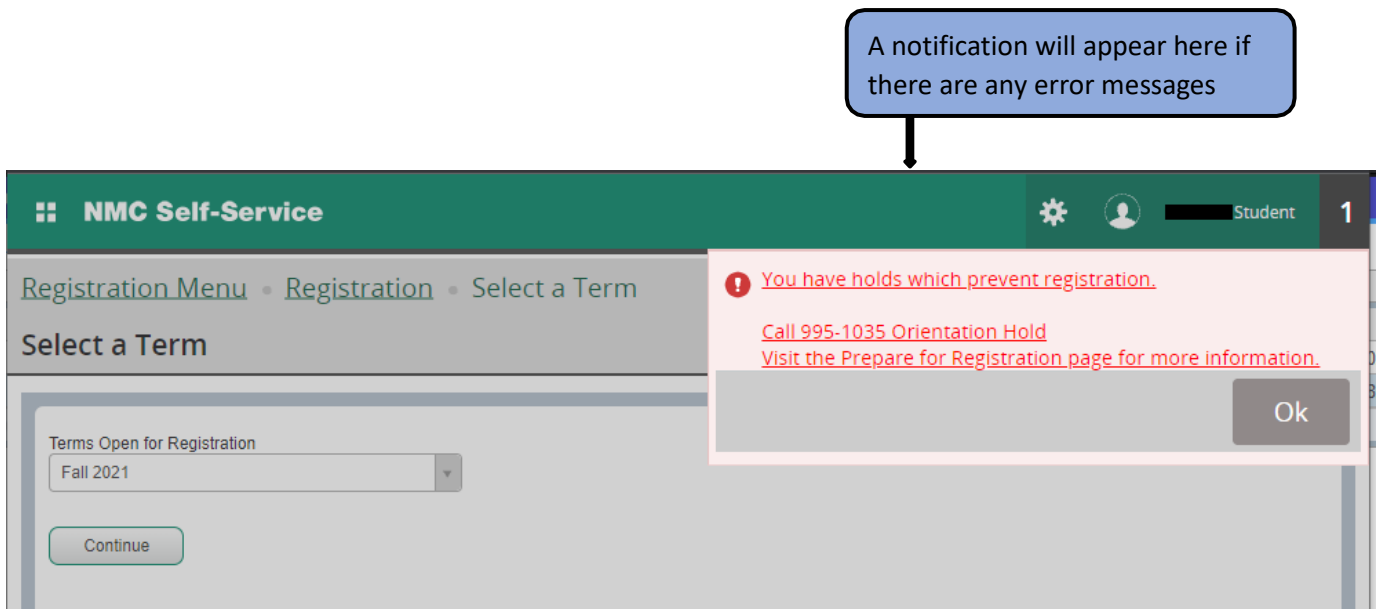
A notification will appear here if there are any error messages

NMC Self-Service

Student

1

Registration Menu • Registration • Select a Term

Select a Term

You have holds which prevent registration.

Call 995-1035 Orientation Hold
Visit the Prepare for Registration page for more information.

Ok

Terms Open for Registration

Fall 2021

Continue